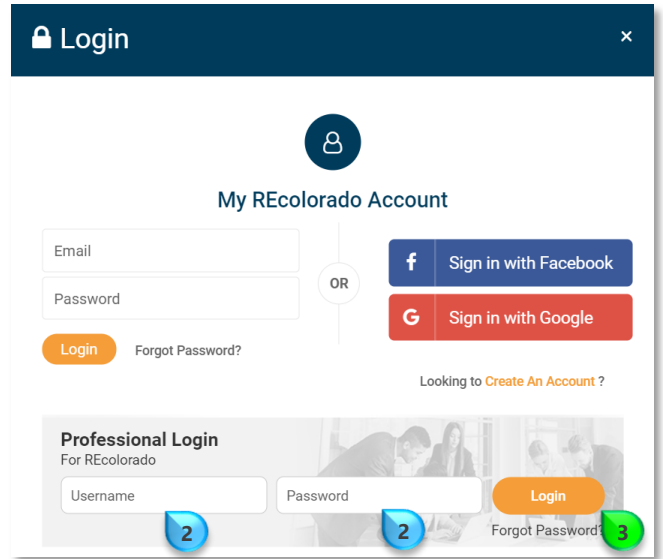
Login ×

My REcolorado Account

Email

Password

Login Forgot Password?

OR

f Sign in with Facebook

G Sign in with Google

Looking to Create An Account ?

Professional Login
For REcolorado

Username

Password

Login

Forgot Password?

2

2

3